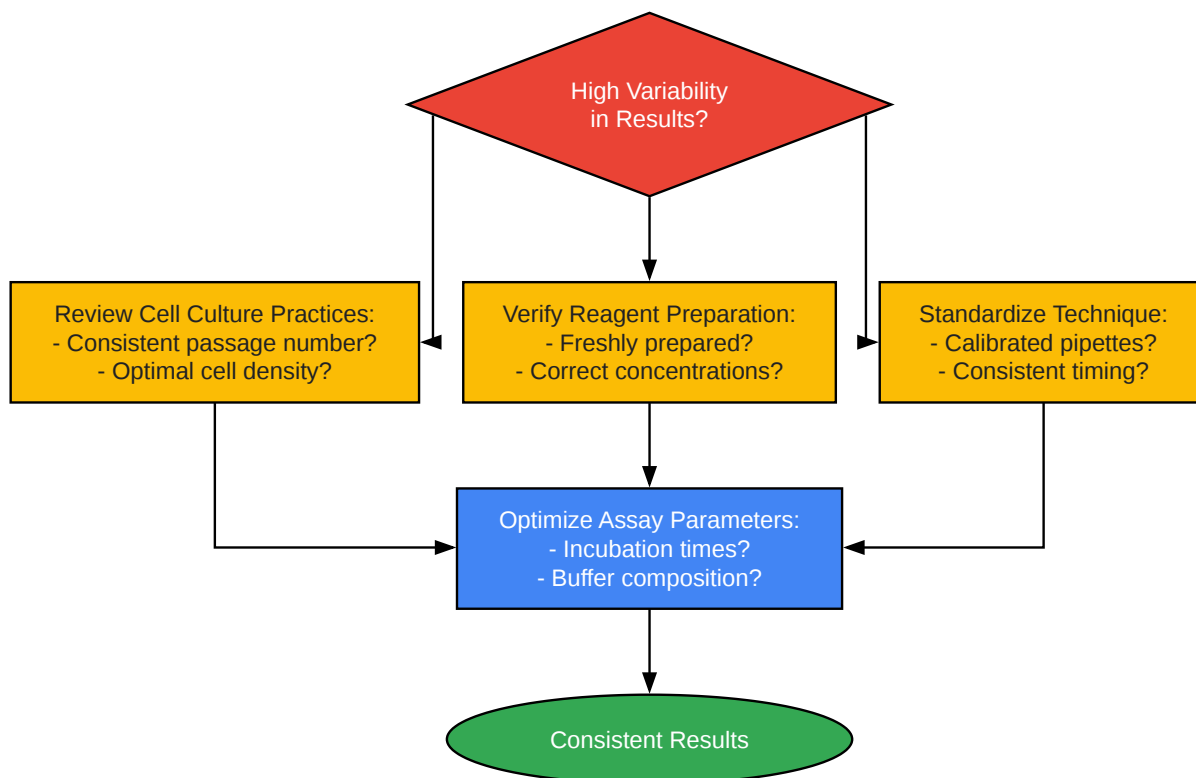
High Variability in Results?

Review Cell Culture Practices:
- Consistent passage number?
- Optimal cell density?

Verify Reagent Preparation:
- Freshly prepared?
- Correct concentrations?

Standardize Technique:
- Calibrated pipettes?
- Consistent timing?

Optimize Assay Parameters:
- Incubation times?
- Buffer composition?

Consistent Results